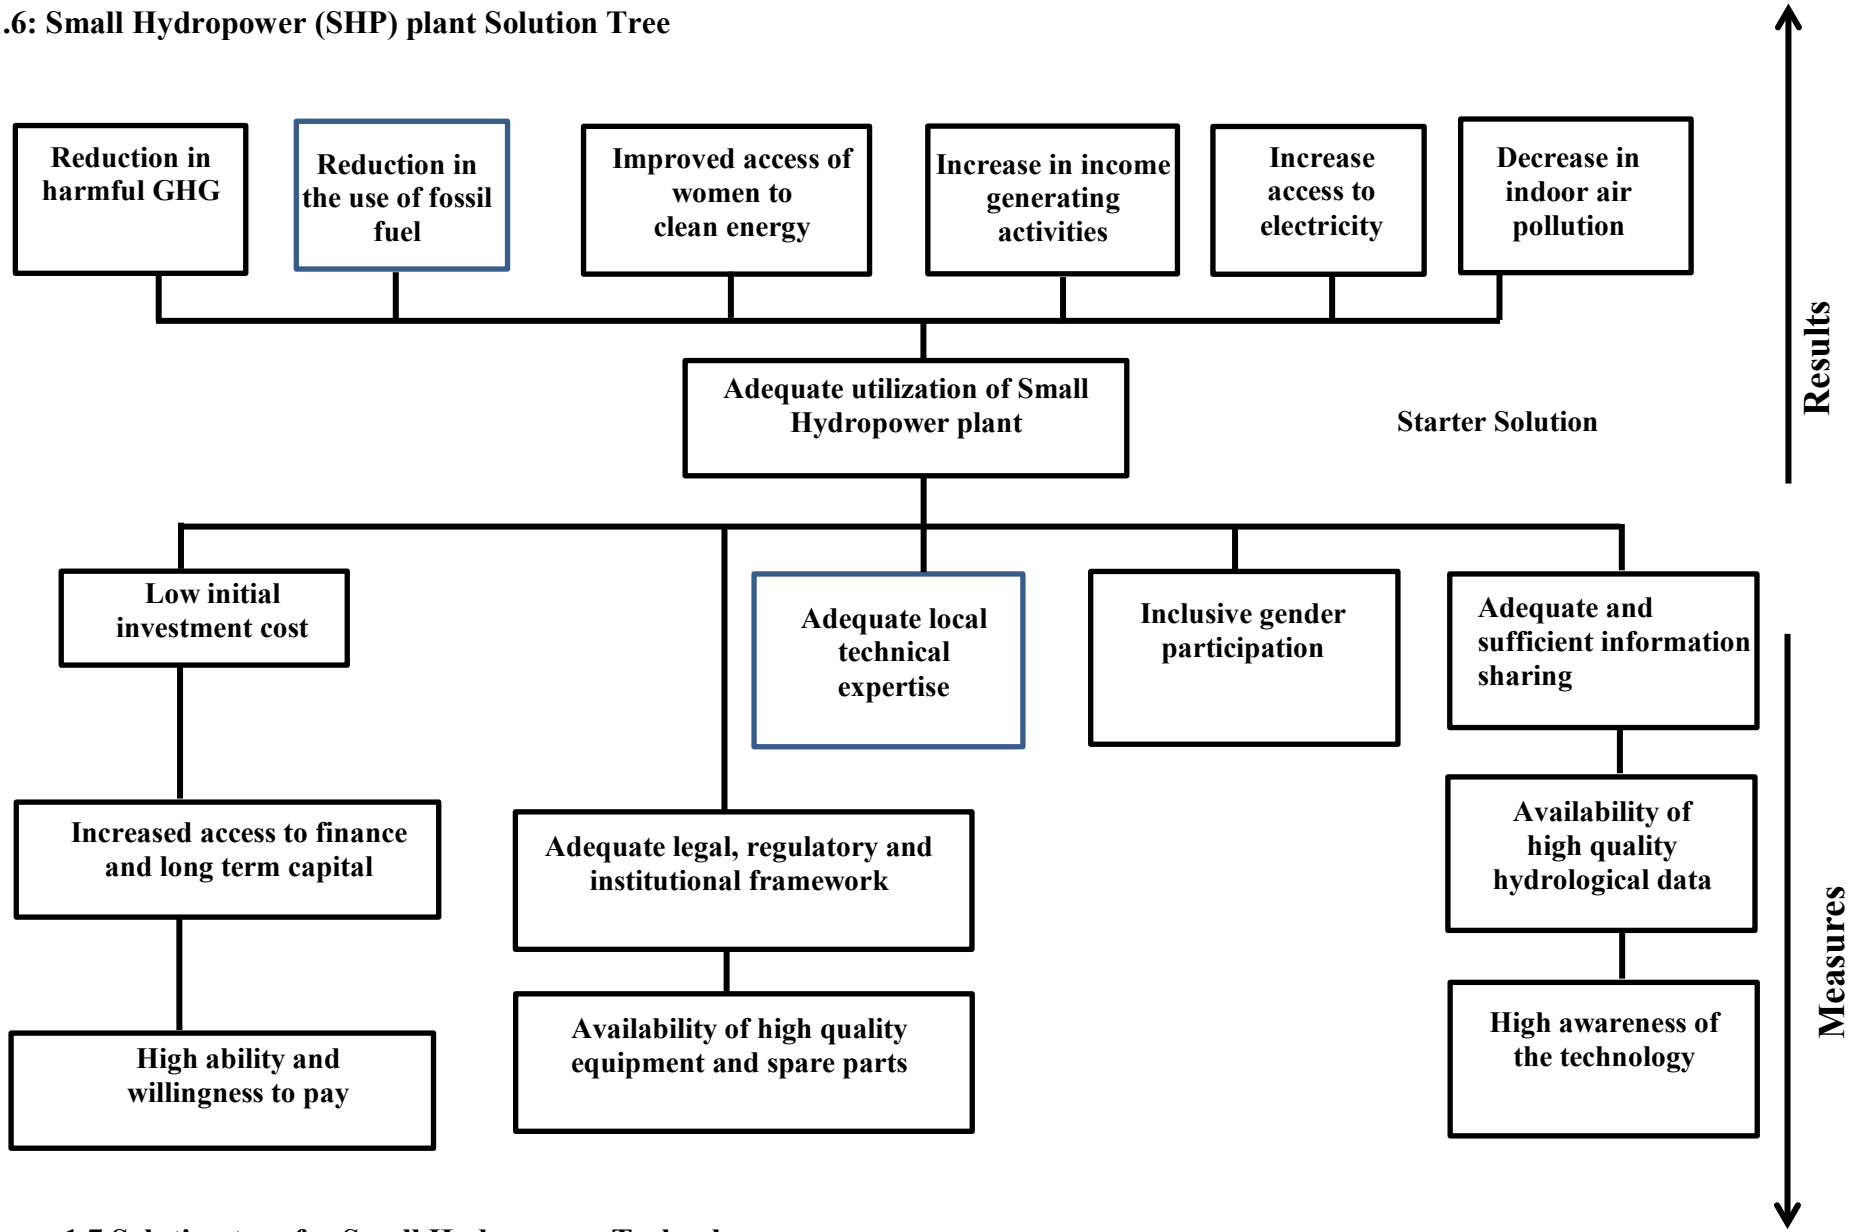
.6: Small Hydropower (SHP) plant Solution Tree

Reduction in harmful GHG

Reduction in the use of fossil fuel

Improved access of women to clean energy

Increase in income generating activities

Increase access to electricity

Decrease in indoor air pollution

Results

Adequate utilization of Small Hydropower plant

Starter Solution

Low initial investment cost

Adequate local technical expertise

Inclusive gender participation

Adequate and sufficient information sharing

Increased access to finance and long term capital

Adequate legal, regulatory and institutional framework

Availability of high quality hydrological data

Measures

High ability and willingness to pay

Availability of high quality equipment and spare parts

High awareness of the technology

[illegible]